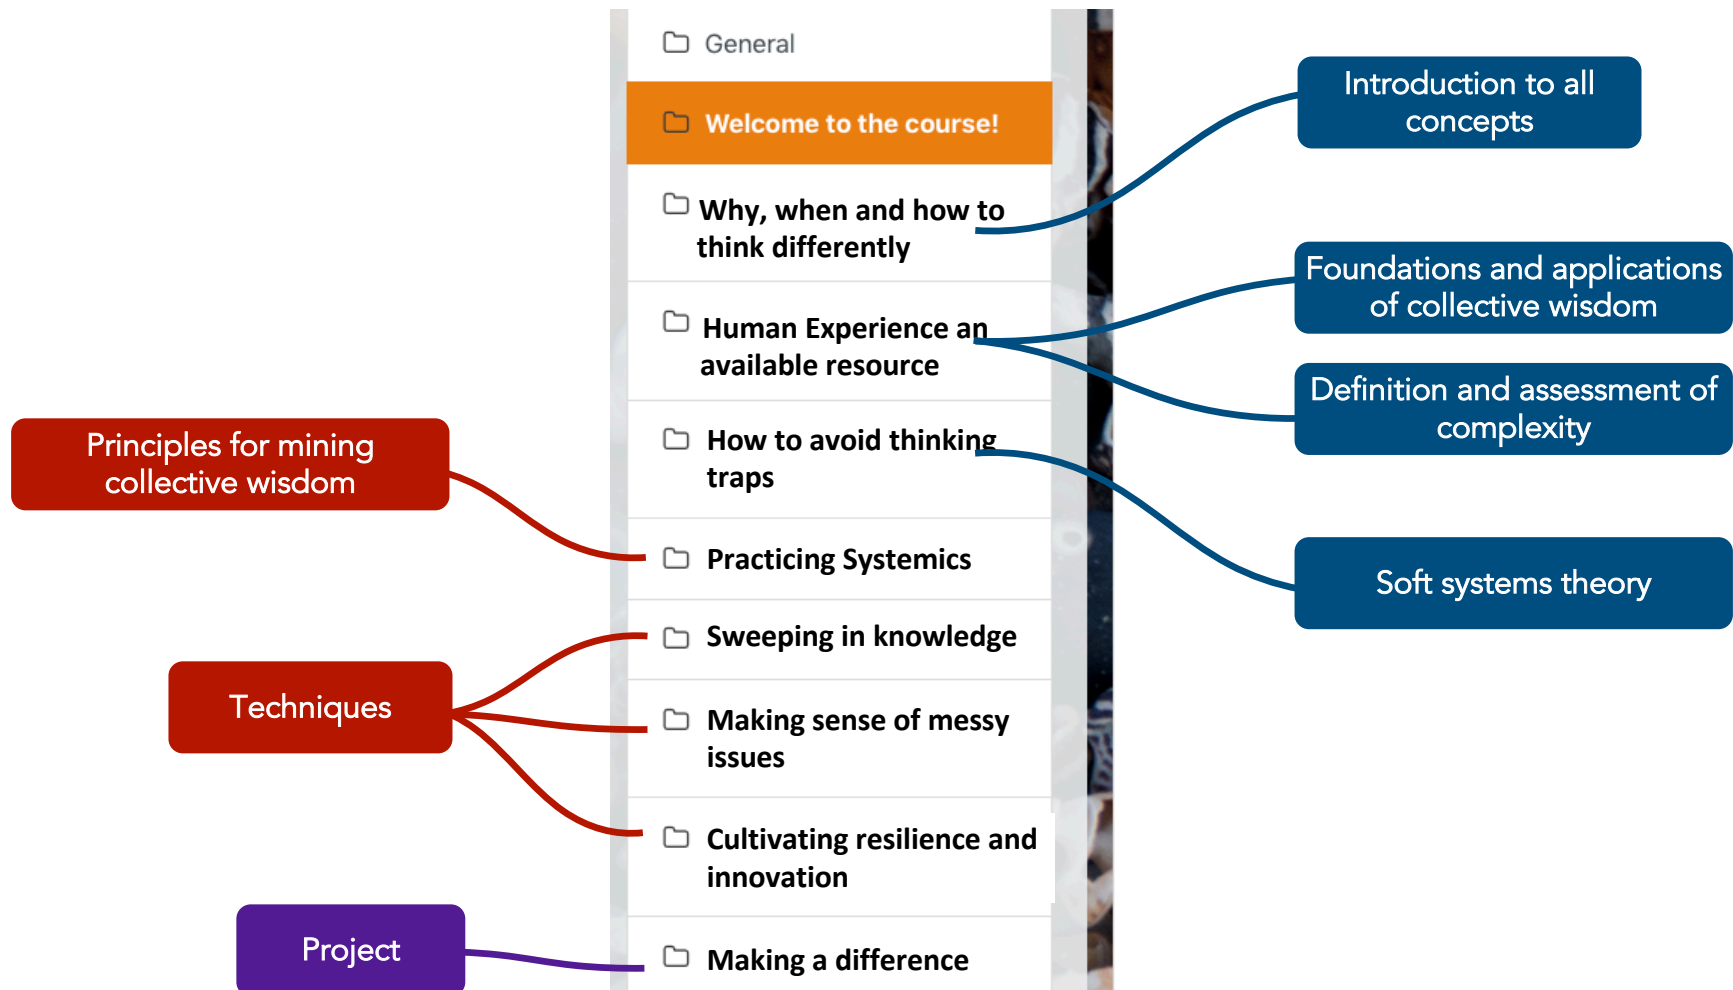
General

Welcome to the course!

Why, when and how to think differently

Human Experience an available resource

How to avoid thinking traps

Practicing Systemics

Sweeping in knowledge

Making sense of messy issues

Cultivating resilience and innovation

Making a difference

Introduction to all concepts

Foundations and applications of collective wisdom

Definition and assessment of complexity

Soft systems theory

Principles for mining collective wisdom

Techniques

Project